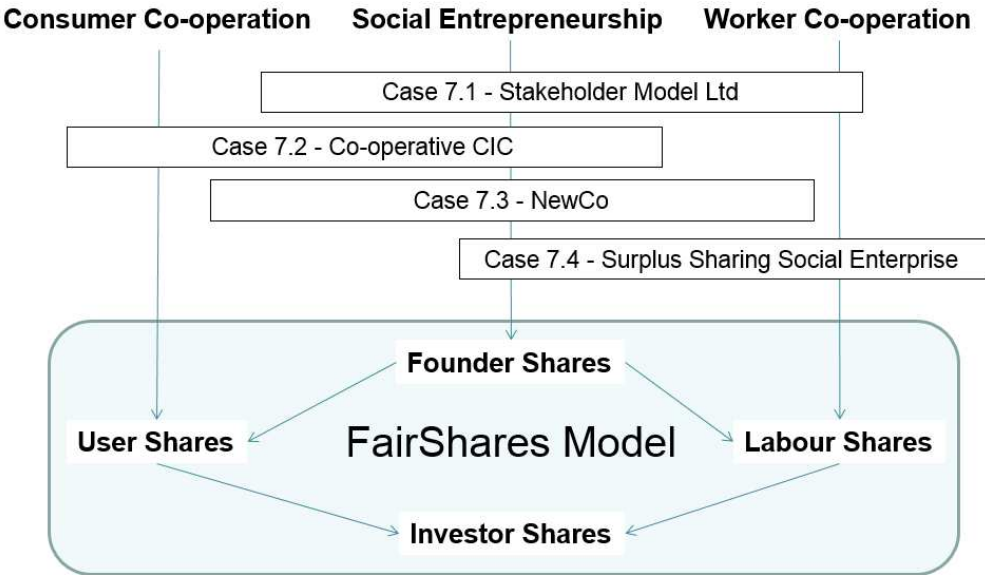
Consumer Co-operation Social Entrepreneurship Worker Co-operation

Case 7.1 - Stakeholder Model Ltd

Case 7.2 - Co-operative CIC

Case 7.3 - NewCo

Case 7.4 - Surplus Sharing Social Enterprise

Founder Shares

User Shares

FairShares Model

Labour Shares

Investor Shares